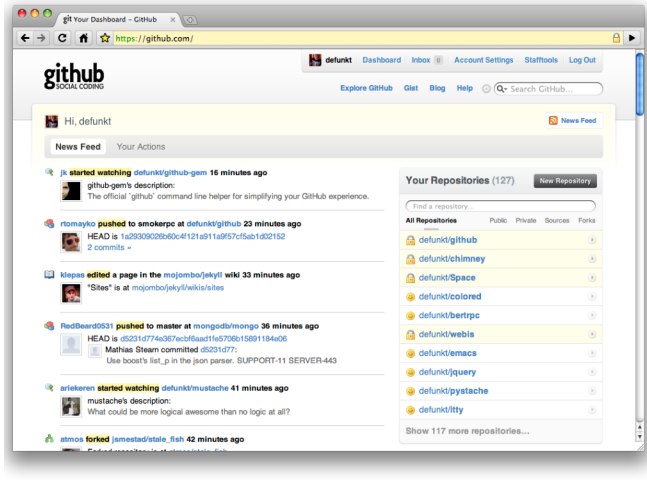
git Your Dashboard – GitHub ×

https://github.com/

github SOCIAL CODING

defunkt Dashboard Inbox 0 Account Settings Stafftools Log Out

Explore GitHub Gist Blog Help Search GitHub...

Hi, defunkt

News Feed

News Feed Your Actions

jk started watching defunkt/github-gem 16 minutes ago
github-gem's description:
The official `github` command line helper for simplifying your GitHub experience.

rtomayko pushed to smokerpc at defunkt/github 23 minutes ago
HEAD is 1a29309026b60c4f121a911a9f57cf5ab1d02152
2 commits »

klepas edited a page in the mojombo/jekyll wiki 33 minutes ago
"Sites" is at mojombo/jekyll/wikis/sites

RedBeard0531 pushed to master at mongodb/mongo 36 minutes ago
HEAD is d5231d774e367ecbf6aad1fe5706b15891184e06
Mathias Stearn committed d5231d77:
Use boost's list_p in the json parser. SUPPORT-11 SERVER-443

ariekeren started watching defunkt/mustache 41 minutes ago
mustache's description:
What could be more logical awesome than no logic at all?

atmos forked jsmestad/stale_fish 42 minutes ago
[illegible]

Your Repositories (127)
New Repository
Find a repository...
All Repositories Public Private Sources Forks
defunkt/github
defunkt/chimney
defunkt/Space
defunkt/colored
defunkt/bertrpc
defunkt/webis
defunkt/emacs
defunkt/jquery
defunkt/pystache
defunkt/itty
Show 117 more repositories...